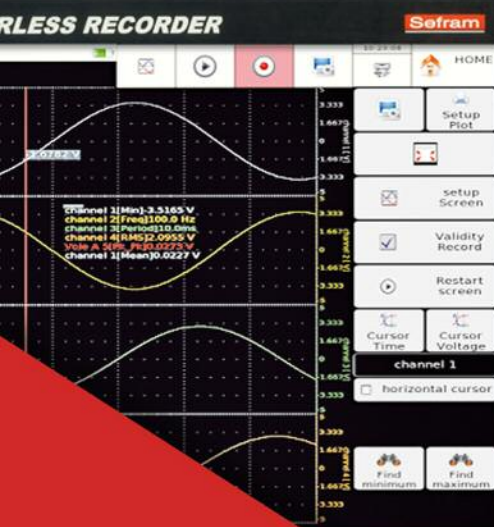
RLESS RECORDER
Sefram
10:29:04
HOME
-2.0787 V
channel 1[Min]-3.5165 V
channel 2[Freq]100.0 Hz
channel 3[Period]10.0ms
channel 4[RMS]2.0955 V
Voie A 5[Pk_Pk]0.0273 V
channel 1[Mean]0.0227 V
3.333
1.667
0
-1.667
-3.333
3.333
1.667
0
-1.667
-3.333
3.333
1.667
0
-1.667
-3.333
3.333
1.667
0
-1.667
-3.333
Setup Plot
setup Screen
Validity Record
Restart screen
Cursor Time
Cursor Voltage
channel 1
horizontal cursor
Find minimum
Find maximum